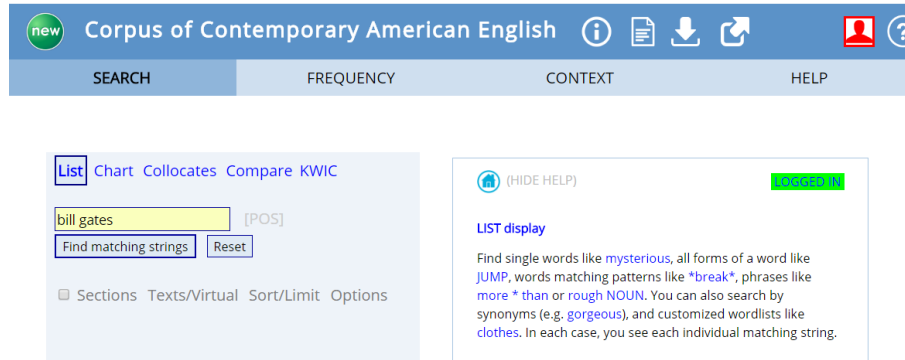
new Corpus of Contemporary American English

SEARCH FREQUENCY CONTEXT HELP

List Chart Collocates Compare KWIC

bill gates [POS]

Find matching strings Reset

Sections Texts/Virtual Sort/Limit Options

(HIDE HELP) LOGGED IN

LIST display

Find single words like mysterious, all forms of a word like JUMP, words matching patterns like *break*, phrases like more * than or rough NOUN. You can also search by synonyms (e.g. gorgeous), and customized wordlists like clothes. In each case, you see each individual matching string.